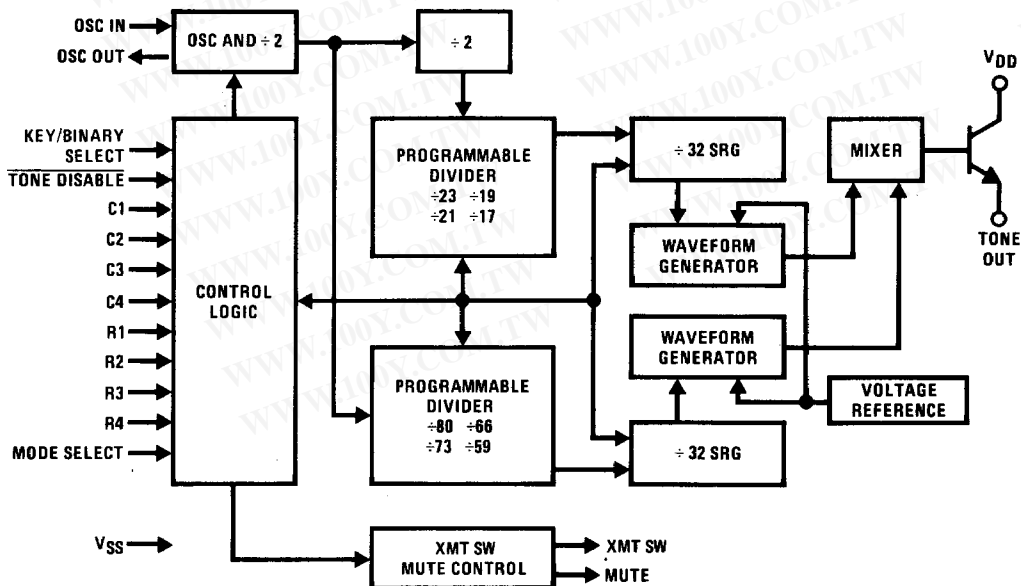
OSC IN
OSC OUT
OSC AND ÷ 2
÷ 2
KEY/BINARY SELECT
$\overline{\text{TONE DISABLE}}$
C1
C2
C3
C4
R1
R2
R3
R4
MODE SELECT
CONTROL LOGIC
PROGRAMMABLE DIVIDER
÷23 ÷19
÷21 ÷17
÷ 32 SRG
WAVEFORM GENERATOR
MIXER
$V_{DD}$
TONE OUT
WAVEFORM GENERATOR
VOLTAGE REFERENCE
PROGRAMMABLE DIVIDER
÷80 ÷66
÷73 ÷59
÷ 32 SRG
$V_{SS}$
XMT SW MUTE CONTROL
XMT SW
MUTE
WWW.100Y.COM.TW